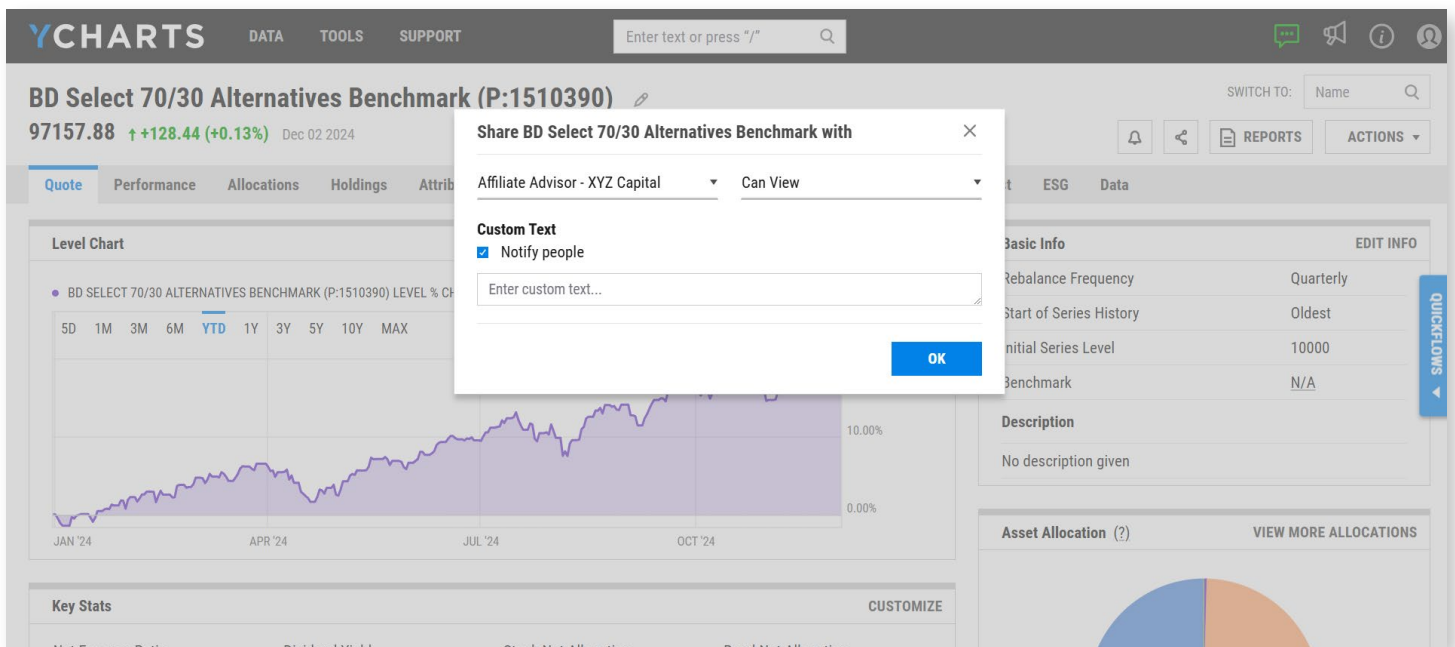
YCHARTS DATA TOOLS SUPPORT

Enter text or press "/"

BD Select 70/30 Alternatives Benchmark (P:1510390)

97157.88 ↑+128.44 (+0.13%) Dec 02 2024

SWITCH TO: Name

REPORTS ACTIONS ▾

Quote Performance Allocations Holdings Attrib

t ESG Data

Level Chart

BD SELECT 70/30 ALTERNATIVES BENCHMARK (P:1510390) LEVEL % CH

5D 1M 3M 6M YTD 1Y 3Y 5Y 10Y MAX

10.00%

0.00%

JAN '24 APR '24 JUL '24 OCT '24

Share BD Select 70/30 Alternatives Benchmark with

Affiliate Advisor - XYZ Capital ▾ Can View ▾

Custom Text

Notify people

Enter custom text...

OK

Basic Info EDIT INFO

| Rebalance Frequency | Quarterly |
|---|---|
| Start of Series History | Oldest |
| Initial Series Level | 10000 |
| Benchmark | N/A |

Description

No description given

QUICKFLOWS

Asset Allocation (?) VIEW MORE ALLOCATIONS

Key Stats CUSTOMIZE